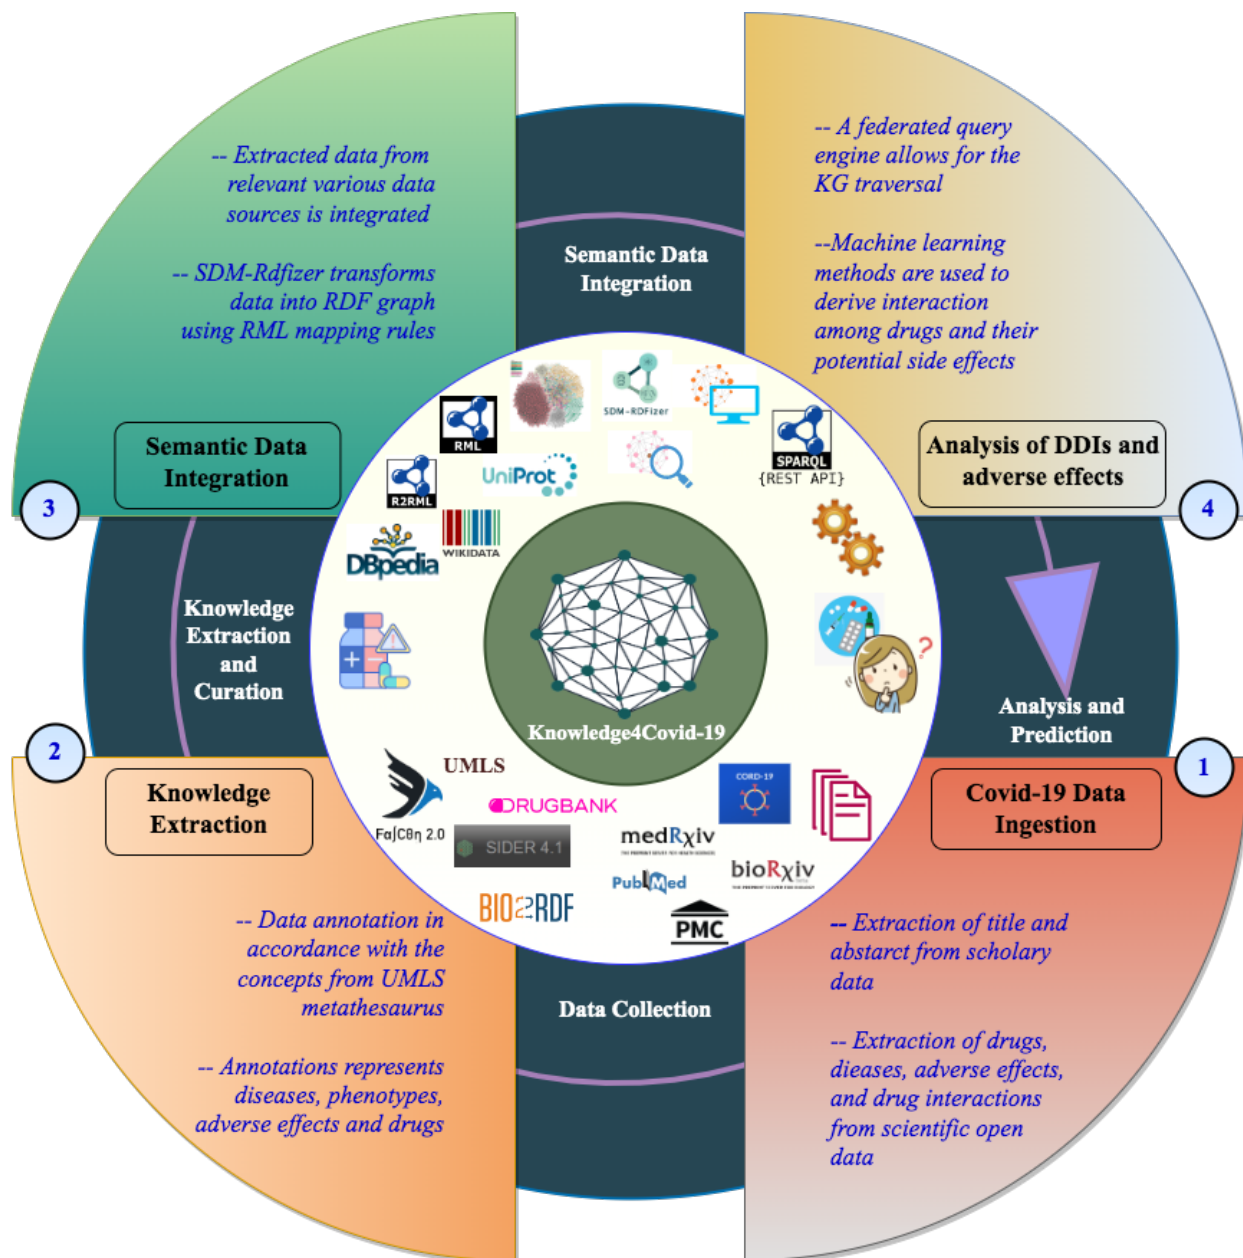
-- Extracted data from relevant various data sources is integrated

-- SDM-Rdfizer transforms data into RDF graph using RML mapping rules

Semantic Data Integration

-- A federated query engine allows for the KG traversal

--Machine learning methods are used to derive interaction among drugs and their potential side effects

Semantic Data Integration

3

RML

SDM-RDFizer

SPARQL
{REST API}

Analysis of DDIs and adverse effects

4

R2RML

UniProt

WIKIDATA

DBpedia

Knowledge Extraction and Curation

Knowledge4Covid-19

Analysis and Prediction

2

Knowledge Extraction

UMLS

DRUGBANK

CORD-19

1

Covid-19 Data Ingestion

FalCon 2.0

SIDER 4.1

medRxiv

bioRxiv

PubMed

BIO2RDF

PMC

-- Data annotation in accordance with the concepts from UMLS metathesaurus

-- Annotations represents diseases, phenotypes, adverse effects and drugs

Data Collection

-- Extraction of title and abstarct from scholary data

-- Extraction of drugs, dieases, adverse effects, and drug interactions from scientific open data